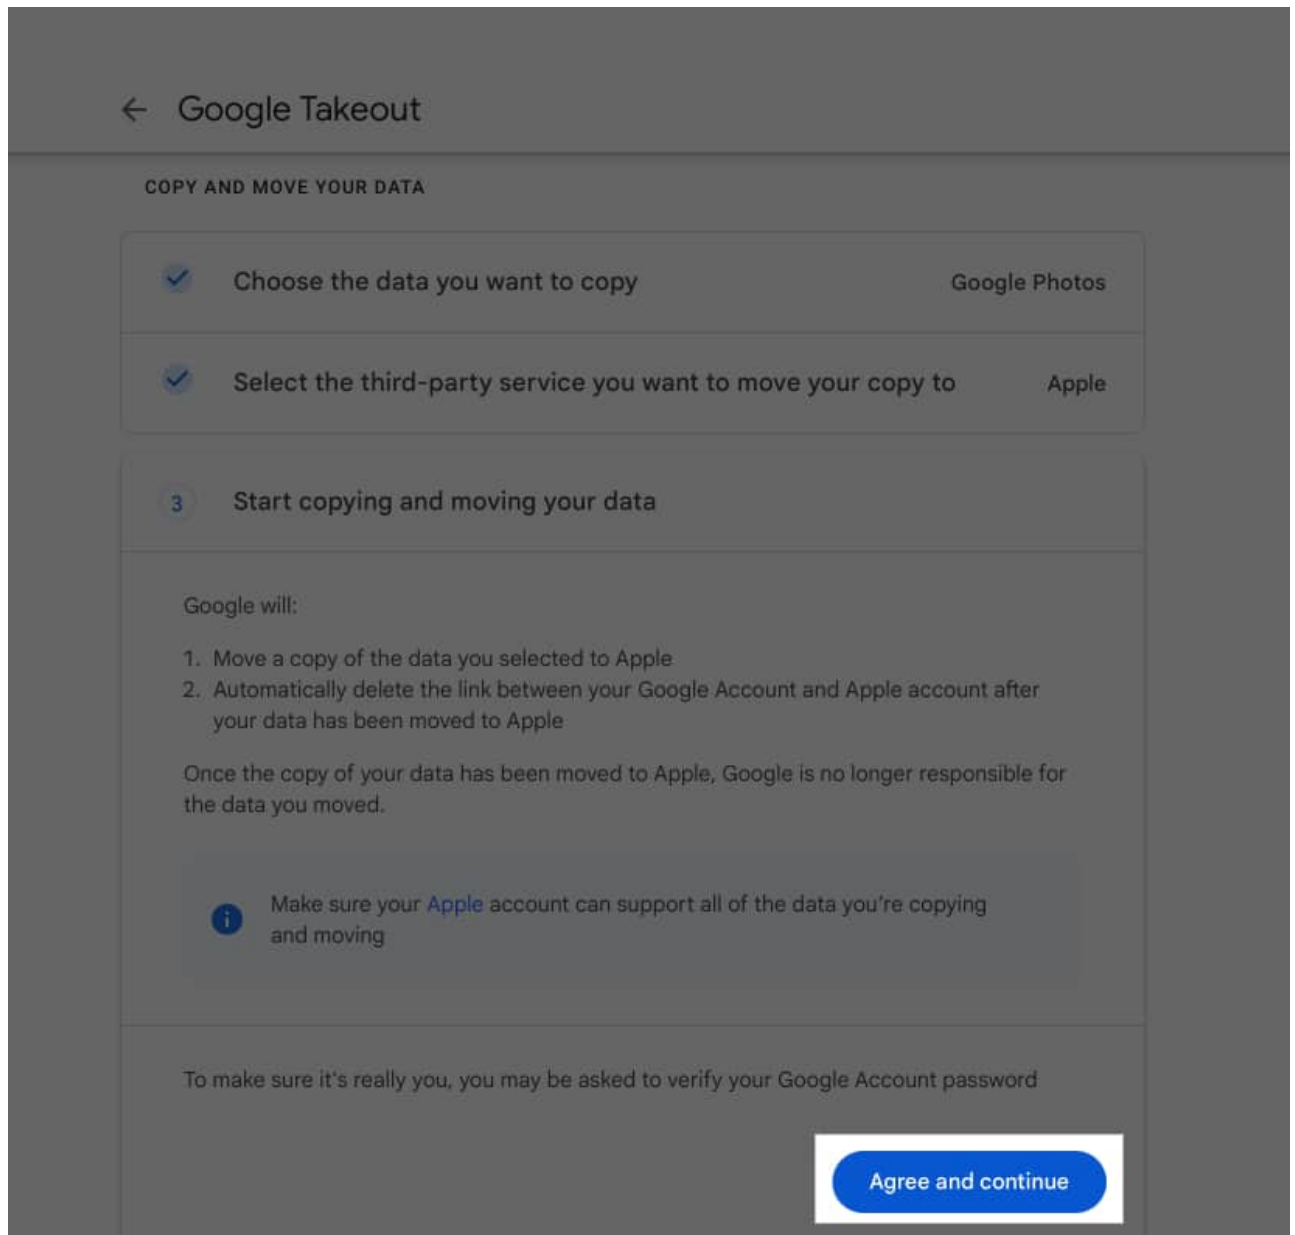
← Google Takeout

COPY AND MOVE YOUR DATA

Choose the data you want to copy Google Photos

Select the third-party service you want to move your copy to Apple

3 Start copying and moving your data

Google will:

1. Move a copy of the data you selected to Apple
2. Automatically delete the link between your Google Account and Apple account after your data has been moved to Apple

Once the copy of your data has been moved to Apple, Google is no longer responsible for the data you moved.

Make sure your Apple account can support all of the data you're copying and moving

To make sure it's really you, you may be asked to verify your Google Account password

Agree and continue